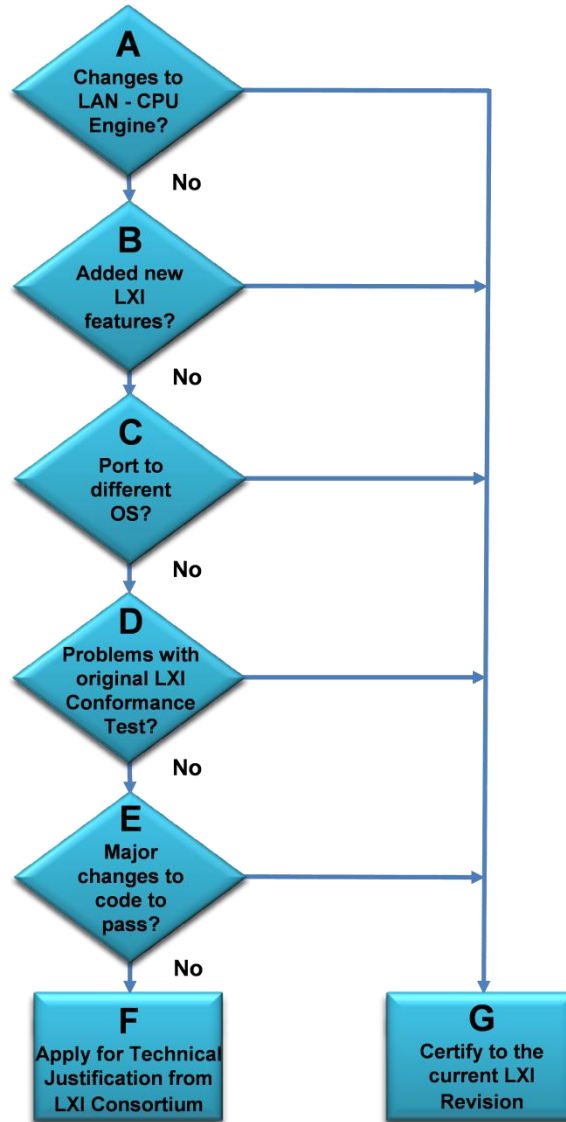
A
Changes to LAN - CPU Engine?

No

B
Added new LXI features?

No

C
Port to different OS?

No

D
Problems with original LXI Conformance Test?

No

E
Major changes to code to pass?

No

F
Apply for Technical Justification from LXI Consortium

G
Certify to the current LXI Revision